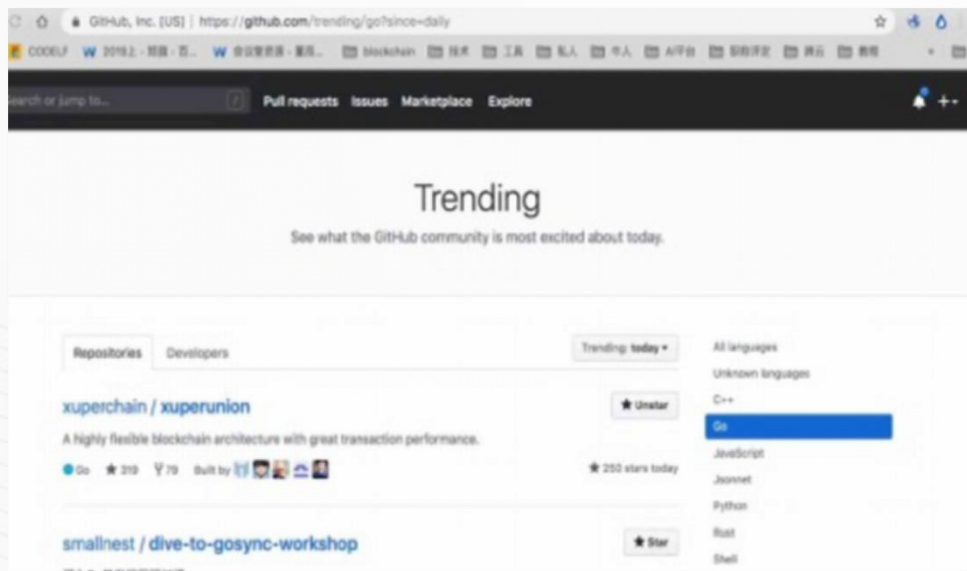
GitHub, Inc. [US] | https://github.com/trending/go?since=daily

CODELF  W 2019上 - 期限 - 百...  W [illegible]  blockchain  技术  工具  私人  个人  AI平台  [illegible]  腾云  教程

Search or jump to...

Pull requests  Issues  Marketplace  Explore

Trending

See what the GitHub community is most excited about today.

Repositories  Developers

Trending: today ▾

xuperchain / xuperunion

★ Unstar

A highly flexible blockchain architecture with great transaction performance.

Go  ★ 319  79  Built by

★ 250 stars today

smallnest / dive-to-gosync-workshop

★ Star

All languages
Unknown languages
C++
Go
JavaScript
Jsonnet
Python
Rust
Shell